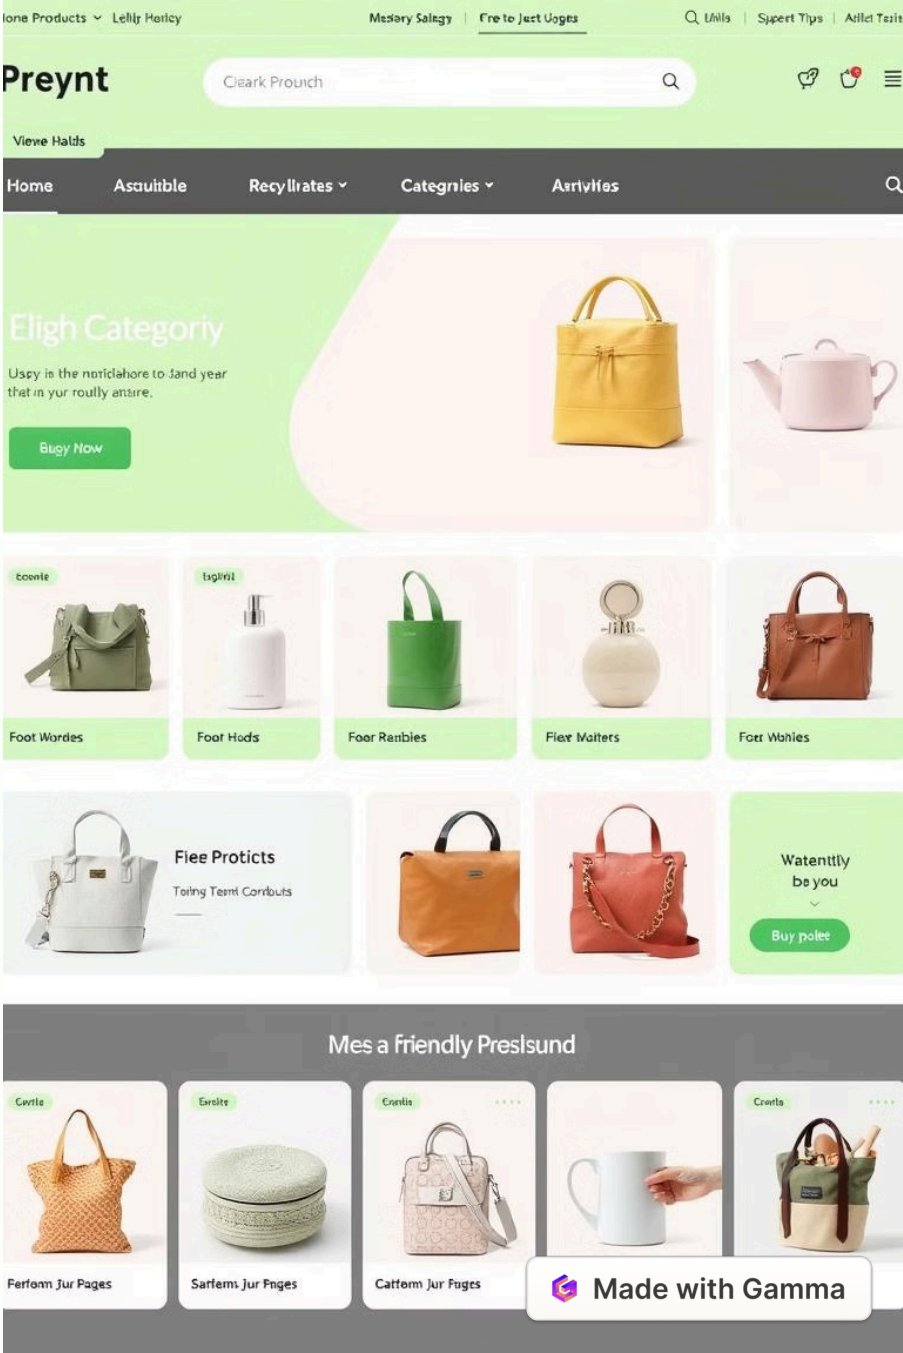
Ione Products ⌄ Lelily Horicy

Mesiary Salkgy | Cre to Ject Uoges

Q Unils | Sipert Tlps | Atlict Tezit

Preynt

Cleark Prouich

Viewe Halds

Home Asauitble Recyliates ⌄ Categnies ⌄ Aarivlies

Eligh Categoriy

Usey in the noticlahore to dand year that in yur roully anaire.

Buoy Now

Econle

Foot Wordes

Ezglrist

Foot Hods

Foor Renbies

Flex Malters

Forr Wohies

Flee Proticts

Toting Tesml Corrbuts

Watenttly be you

Buy polee

Mes a Friendly Preslsund

Centle

Perfom Jur Pages

Eerolte

Sarfem Jur Pnges

Centis

Catfom Jur Fuges

Cronla

Made with Gamma